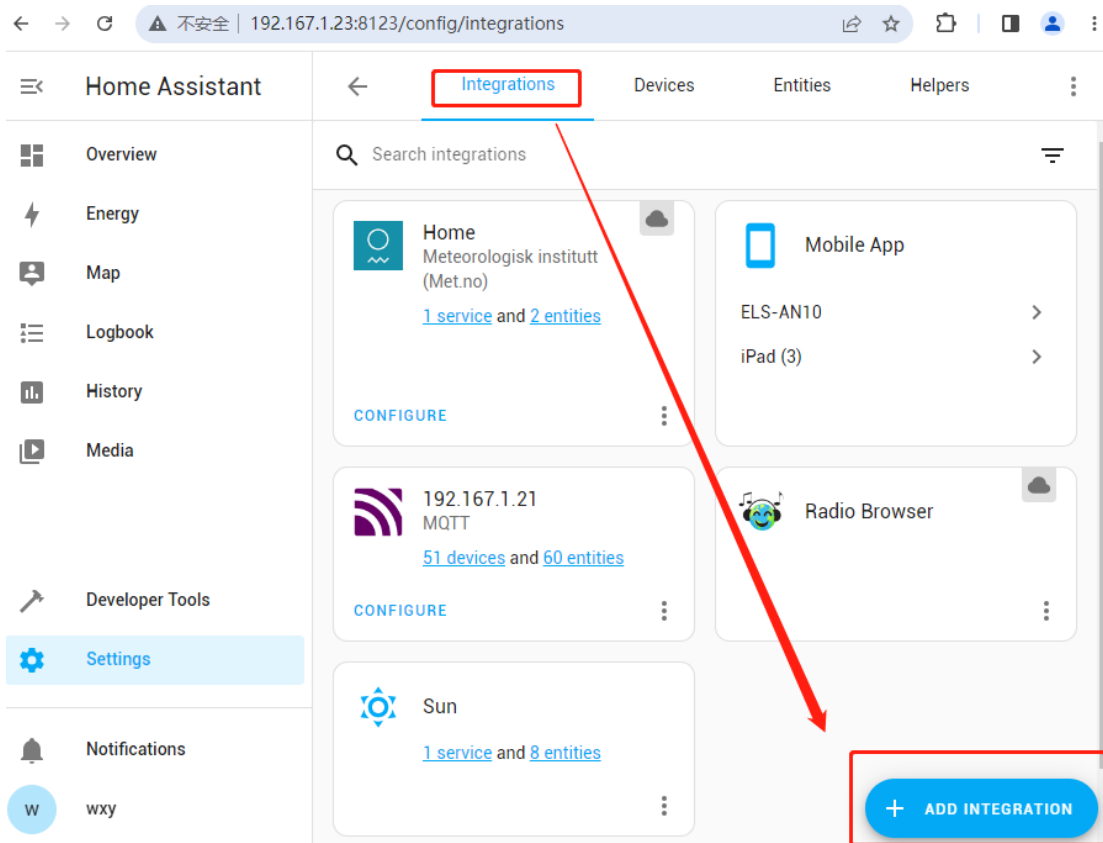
不安全 | 192.167.1.23:8123/config/integrations

Home Assistant

Overview
Energy
Map
Logbook
History
Media

Developer Tools
Settings

Notifications
W wxy

Integrations Devices Entities Helpers

Search integrations

Home
Meteorologisk institutt (Met.no)
1 service and 2 entities
CONFIGURE

Mobile App
ELS-AN10
iPad (3)

192.167.1.21
MQTT
51 devices and 60 entities
CONFIGURE

Radio Browser

Sun
1 service and 8 entities

+ ADD INTEGRATION